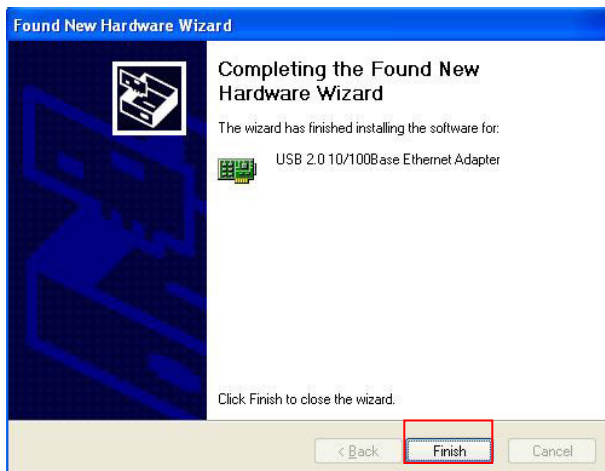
Found New Hardware Wizard

Completing the Found New Hardware Wizard

The wizard has finished installing the software for:

USB 2.0 10/100Base Ethernet Adapter

Click Finish to close the wizard.

< Back
Finish
Cancel